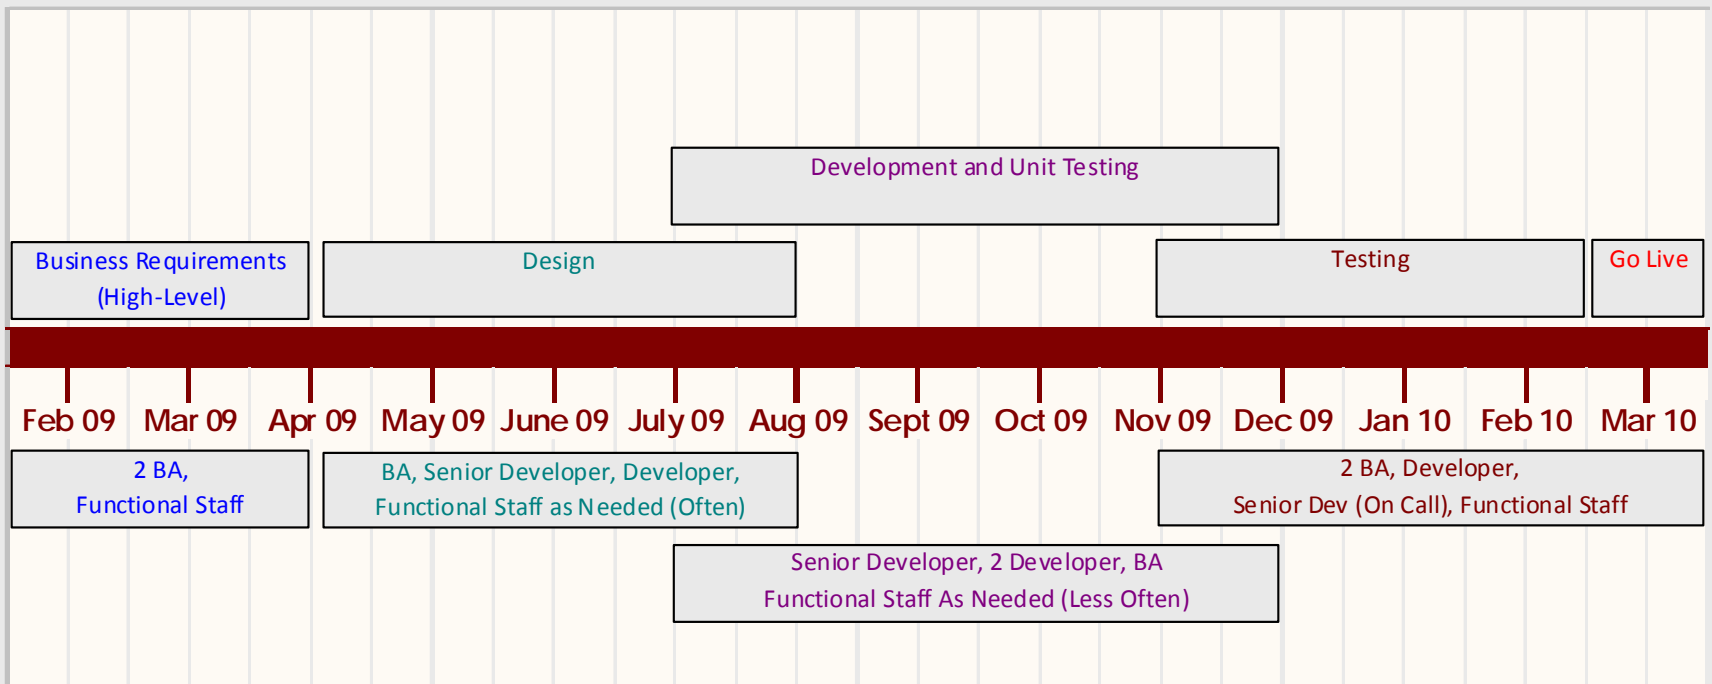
Development and Unit Testing

Business Requirements (High-Level)

Design

Testing

Go Live

Feb 09 Mar 09 Apr 09 May 09 June 09 July 09 Aug 09 Sept 09 Oct 09 Nov 09 Dec 09 Jan 10 Feb 10 Mar 10

2 BA, Functional Staff

BA, Senior Developer, Developer, Functional Staff as Needed (Often)

2 BA, Developer, Senior Dev (On Call), Functional Staff

Senior Developer, 2 Developer, BA Functional Staff As Needed (Less Often)